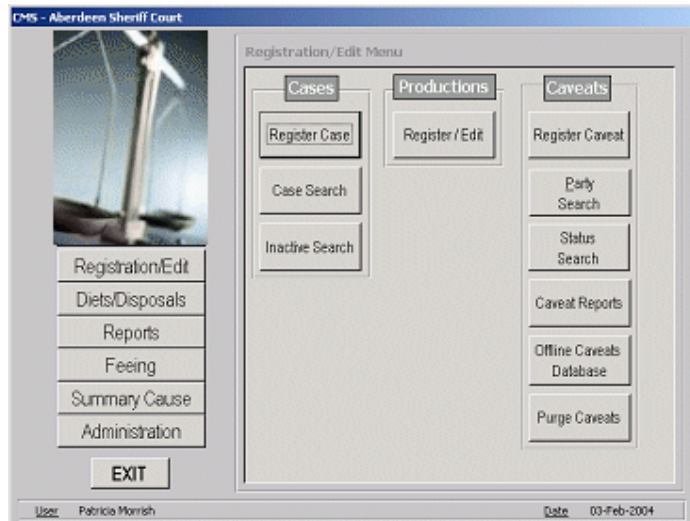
CMS - Aberdeen Sheriff Court

Registration/Edit Menu

Cases

Register Case

Case Search

Inactive Search

Productions

Register / Edit

Caveats

Register Caveat

Party Search

Status Search

Caveat Reports

Offline Caveats Database

Purge Caveats

Registration/Edit

Diets/Disposals

Reports

Feeing

Summary Cause

Administration

EXIT

User Patricia Morrish

Date 03-Feb-2004